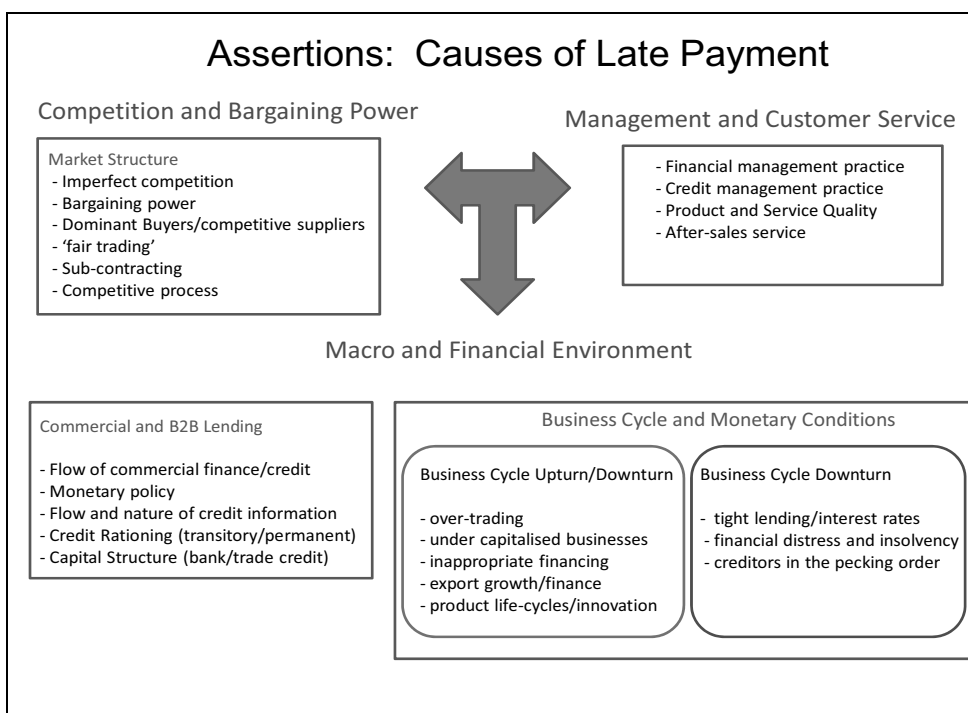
Assertions: Causes of Late Payment

Competition and Bargaining Power

Market Structure
- Imperfect competition
- Bargaining power
- Dominant Buyers/competitive suppliers
- 'fair trading'
- Sub-contracting
- Competitive process

Management and Customer Service

- Financial management practice
- Credit management practice
- Product and Service Quality
- After-sales service

Macro and Financial Environment

Commercial and B2B Lending

- Flow of commercial finance/credit
- Monetary policy
- Flow and nature of credit information
- Credit Rationing (transitory/permanent)
- Capital Structure (bank/trade credit)

Business Cycle and Monetary Conditions

Business Cycle Upturn/Downturn

- over-trading
- under capitalised businesses
- inappropriate financing
- export growth/finance
- product life-cycles/innovation

Business Cycle Downturn

- tight lending/interest rates
- financial distress and insolvency
- creditors in the pecking order